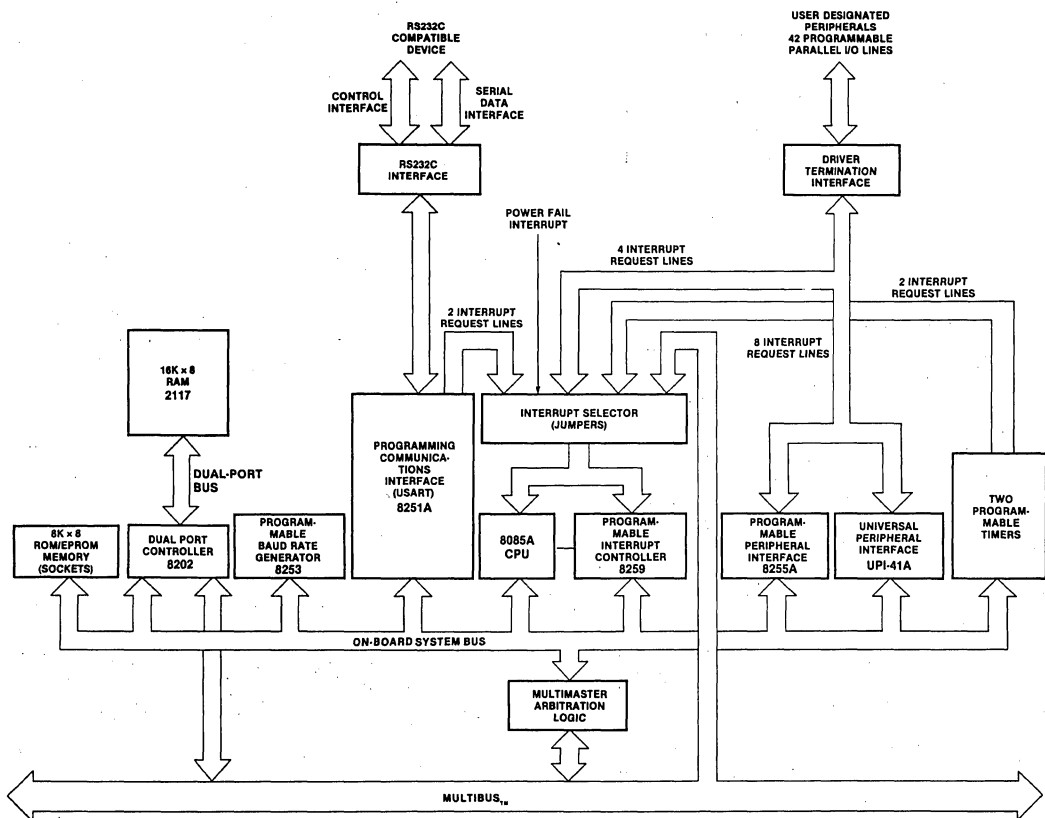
RS232C COMPATIBLE DEVICE

CONTROL INTERFACE

SERIAL DATA INTERFACE

RS232C INTERFACE

USER DESIGNATED PERIPHERALS 42 PROGRAMMABLE PARALLEL I/O LINES

DRIVER TERMINATION INTERFACE

POWER FAIL INTERRUPT

4 INTERRUPT REQUEST LINES

2 INTERRUPT REQUEST LINES

2 INTERRUPT REQUEST LINES

8 INTERRUPT REQUEST LINES

16K x 8 RAM 2117

DUAL-PORT BUS

PROGRAMMING COMMUNICATIONS INTERFACE (USART) 8251A

INTERRUPT SELECTOR (JUMPERS)

8K x 8 ROM/EPROM MEMORY (SOCKETS)

DUAL PORT CONTROLLER 8202

PROGRAMMABLE BAUD RATE GENERATOR 8253

8085A CPU

PROGRAMMABLE INTERRUPT CONTROLLER 8259

PROGRAMMABLE PERIPHERAL INTERFACE 8255A

UNIVERSAL PERIPHERAL INTERFACE UPI-41A

TWO PROGRAMMABLE TIMERS

ON-BOARD SYSTEM BUS

MULTIMASTER ARBITRATION LOGIC

MULTIBUS™